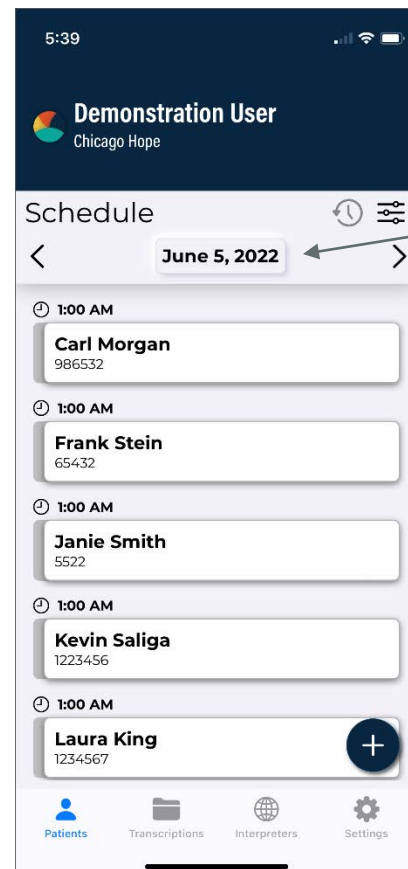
5:39

Demonstration User
Chicago Hope

Schedule

<

June 5, 2022

>

1:00 AM
Carl Morgan
986532

1:00 AM
Frank Stein
65432

1:00 AM
Janie Smith
5522

1:00 AM
Kevin Saliga
1223456

1:00 AM
Laura King
1234567

+

Patients Transcriptions Interpreters Settings